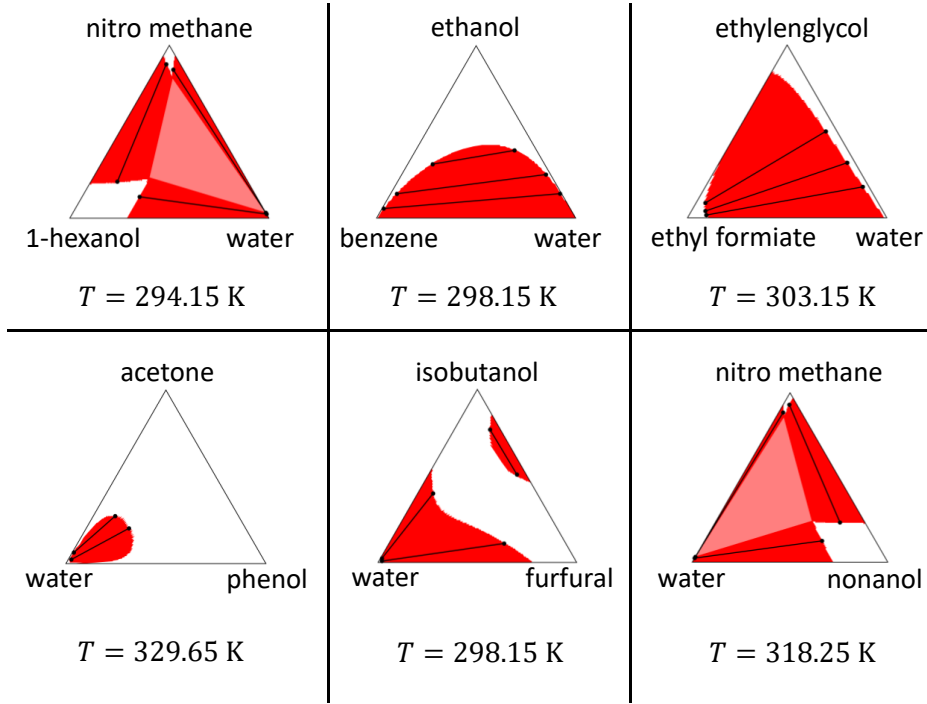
| nitro methane<br>1-hexanol water<br>$T = 294.15\ \mathrm{K}$ | ethanol<br>benzene water<br>$T = 298.15\ \mathrm{K}$ | ethylenglycol<br>ethyl formiate water<br>$T = 303.15\ \mathrm{K}$ |
|---|---|---|
| acetone<br>water phenol<br>$T = 329.65\ \mathrm{K}$ | isobutanol<br>water furfural<br>$T = 298.15\ \mathrm{K}$ | nitro methane<br>water nonanol<br>$T = 318.25\ \mathrm{K}$ |